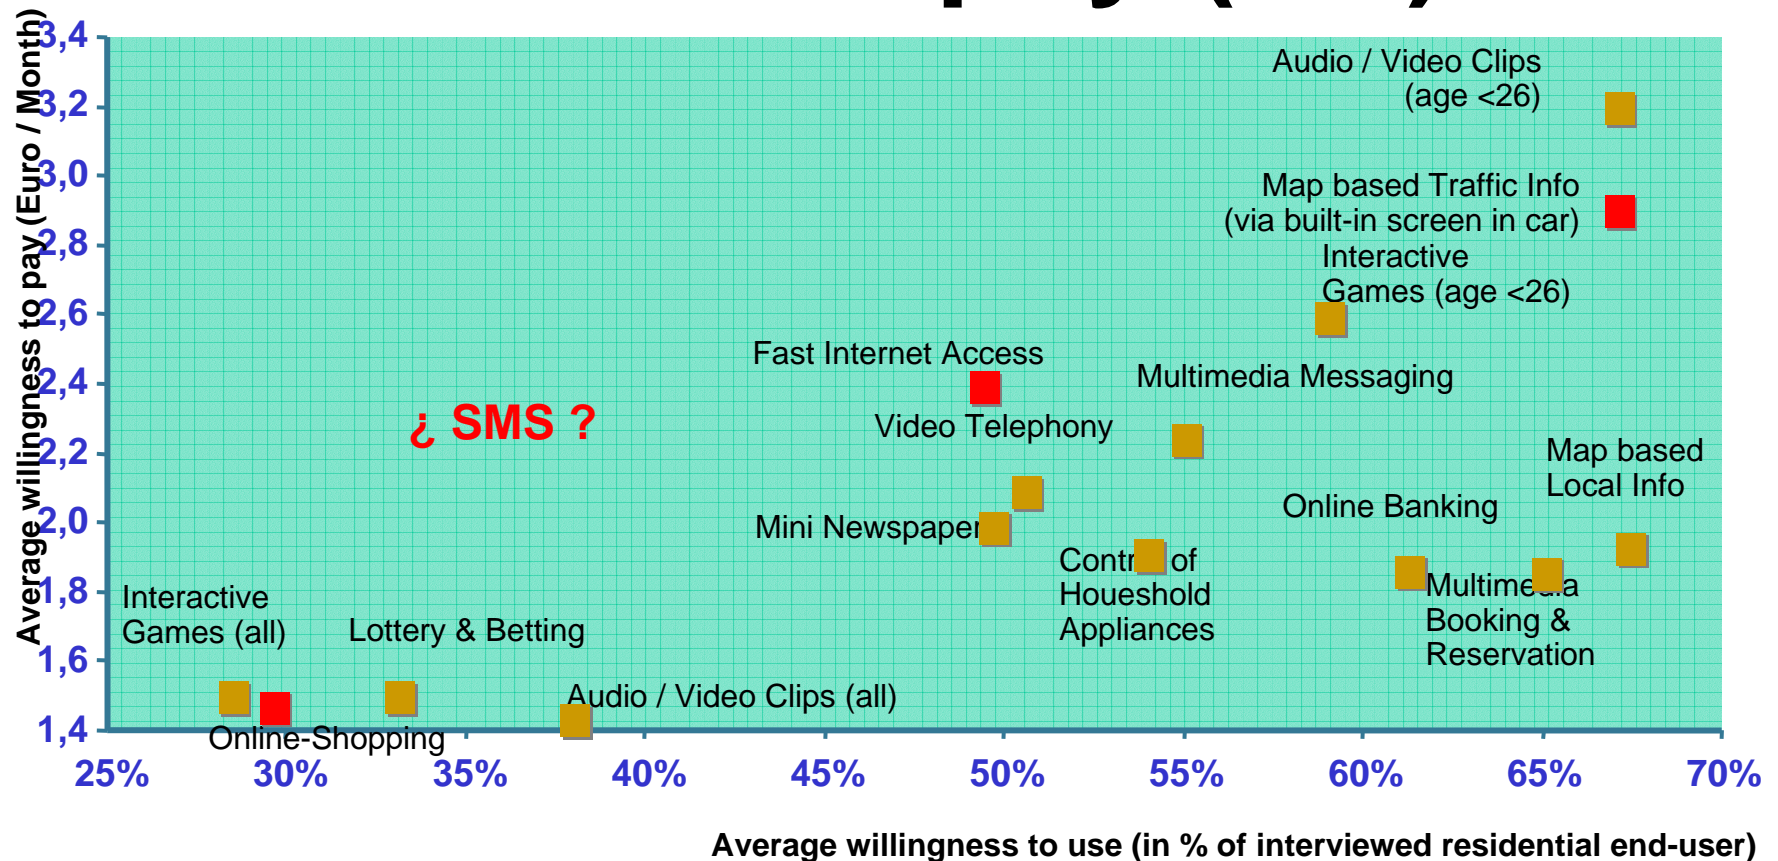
Average willingness to pay (Euro / Month)

3,4
3,2
3,0
2,8
2,6
2,4
2,2
2,0
1,8
1,6
1,4

Audio / Video Clips (age <26)

Map based Traffic Info (via built-in screen in car)

Interactive Games (age <26)

Fast Internet Access

Multimedia Messaging

¿ SMS ?

Video Telephony

Map based Local Info

Online Banking

Mini Newspaper

Contr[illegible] of Houshold Appliances

Multime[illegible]a Booking & Reservation

Interactive Games (all)

Lottery & Betting

Audio / Video Clips (all)

Online-Shopping

25%
30%
35%
40%
45%
50%
55%
60%
65%
70%

Average willingness to use (in % of interviewed residential end-user)